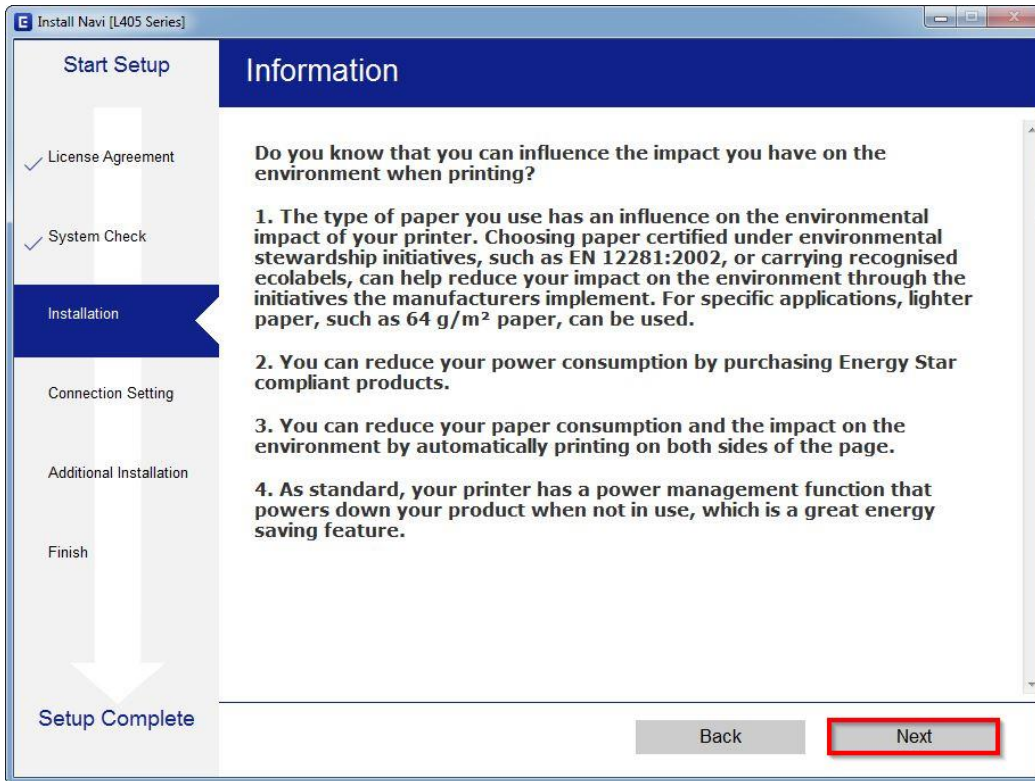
Install Navi [L405 Series]

Start Setup

License Agreement

System Check

Installation

Connection Setting

Additional Installation

Finish

Setup Complete

Information

Do you know that you can influence the impact you have on the environment when printing?

1. The type of paper you use has an influence on the environmental impact of your printer. Choosing paper certified under environmental stewardship initiatives, such as EN 12281:2002, or carrying recognised ecolabels, can help reduce your impact on the environment through the initiatives the manufacturers implement. For specific applications, lighter paper, such as 64 g/m² paper, can be used.

2. You can reduce your power consumption by purchasing Energy Star compliant products.

3. You can reduce your paper consumption and the impact on the environment by automatically printing on both sides of the page.

4. As standard, your printer has a power management function that powers down your product when not in use, which is a great energy saving feature.

Back

Next